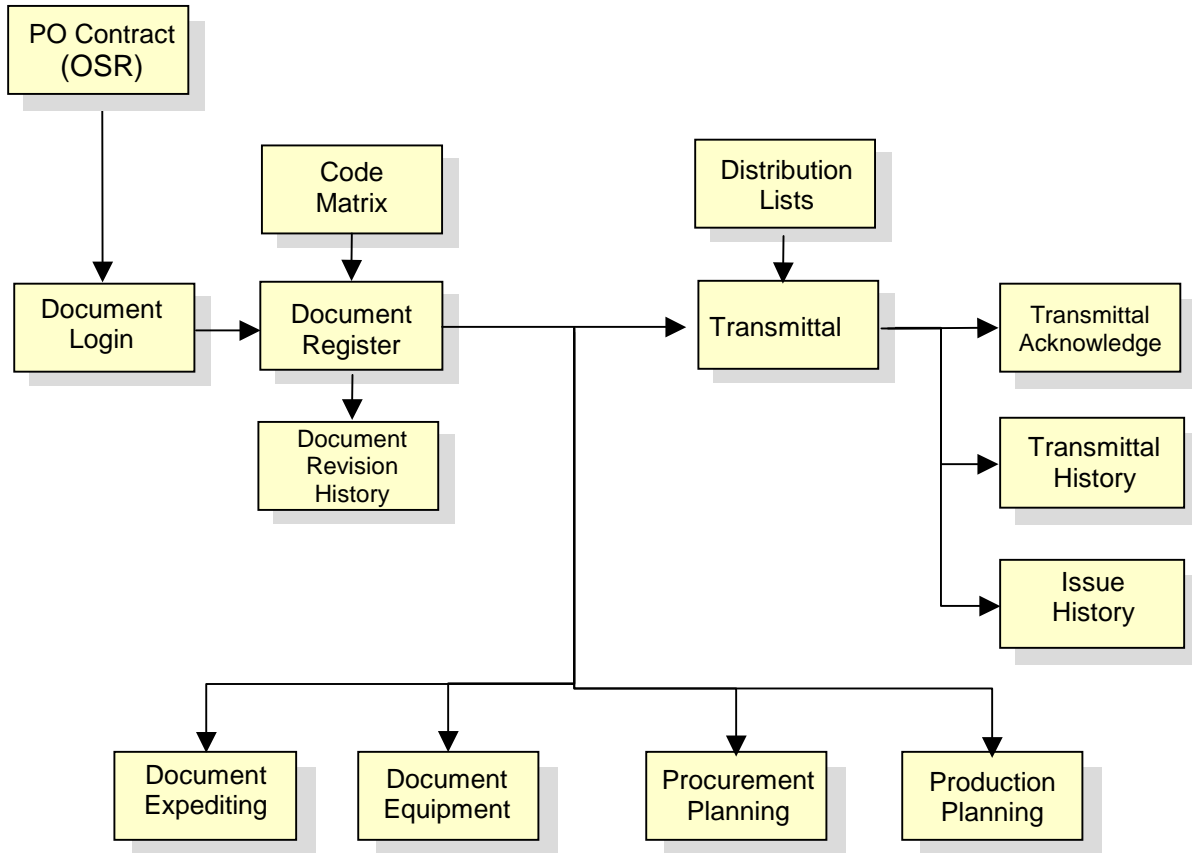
PO Contract (OSR)

Code Matrix

Distribution Lists

Document Login

Document Register

Transmittal

Transmittal Acknowledge

Document Revision History

Transmittal History

Issue History

Document Expediting

Document Equipment

Procurement Planning

Production Planning